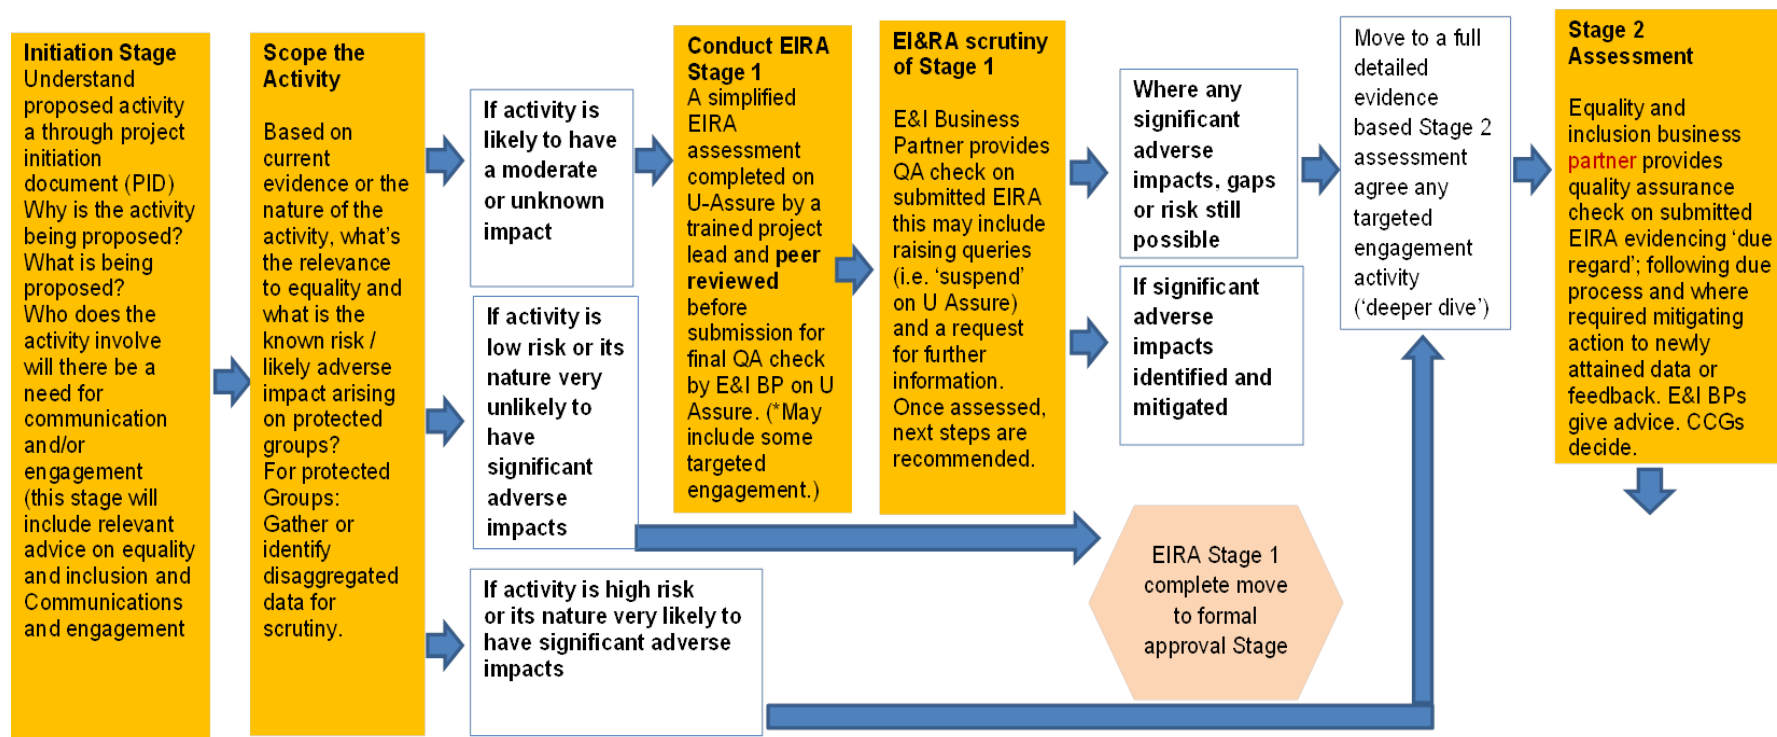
**Initiation Stage**
Understand proposed activity a through project initiation document (PID)
Why is the activity being proposed?
What is being proposed?
Who does the activity involve will there be a need for communication and/or engagement (this stage will include relevant advice on equality and inclusion and Communications and engagement

**Scope the Activity**

Based on current evidence or the nature of the activity, what's the relevance to equality and what is the known risk / likely adverse impact arising on protected groups?
For protected Groups: Gather or identify disaggregated data for scrutiny.

**If activity is likely to have a moderate or unknown impact**

**If activity is low risk or its nature very unlikely to have significant adverse impacts**

**If activity is high risk or its nature very likely to have significant adverse impacts**

**Conduct EIRA Stage 1**
A simplified EIRA assessment completed on U-Assure by a trained project lead and **peer reviewed** before submission for final QA check by E&I BP on U Assure. (*May include some targeted engagement.)

**EI&RA scrutiny of Stage 1**

E&I Business Partner provides QA check on submitted EIRA this may include raising queries (i.e. 'suspend' on U Assure) and a request for further information.
Once assessed, next steps are recommended.

**Where any significant adverse impacts, gaps or risk still possible**

**If significant adverse impacts identified and mitigated**

EIRA Stage 1 complete move to formal approval Stage

Move to a full detailed evidence based Stage 2 assessment agree any targeted engagement activity ('deeper dive')

**Stage 2 Assessment**

Equality and inclusion business partner provides quality assurance check on submitted EIRA evidencing 'due regard'; following due process and where required mitigating action to newly attained data or feedback. E&I BPs give advice. CCGs decide.